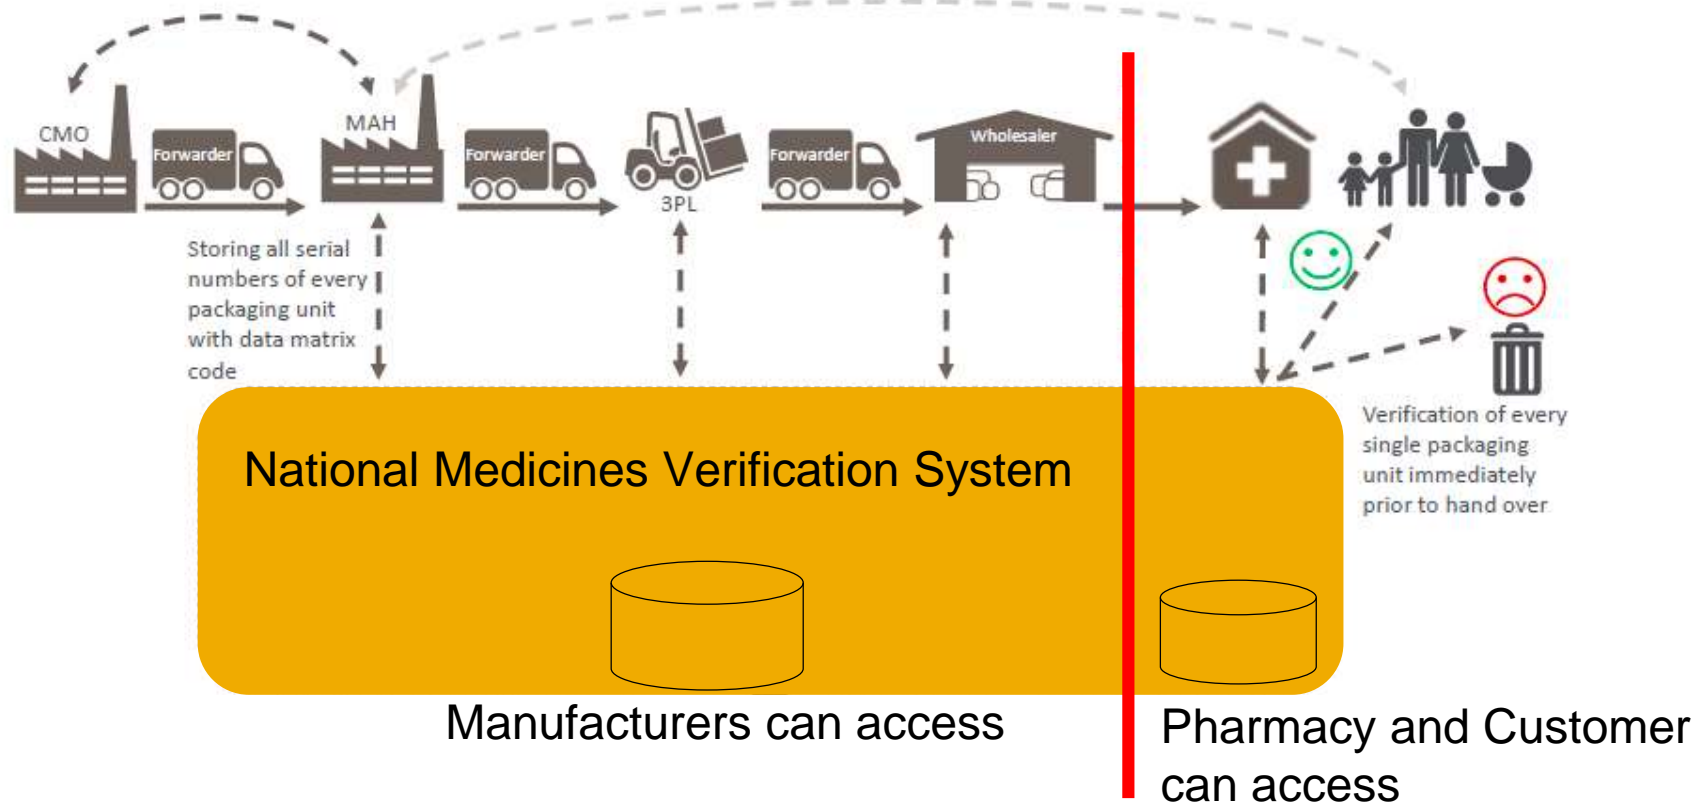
CMO

Forwarder

MAH

Forwarder

3PL

Forwarder

Wholesaler

Storing all serial numbers of every packaging unit with data matrix code

Verification of every single packaging unit immediately prior to hand over

National Medicines Verification System

Manufacturers can access

Pharmacy and Customer can access